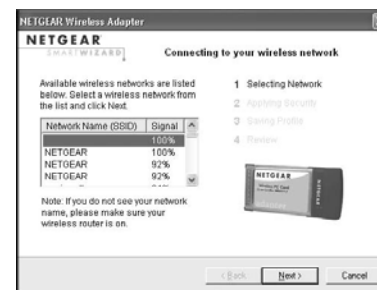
NETGEAR Wireless Adapter

NETGEAR
SMARTWIZARD

Connecting to your wireless network

Available wireless networks are listed below. Select a wireless network from the list and click Next.

| Network Name (SSID) | Signal |
|---|---|
| | 100% |
| NETGEAR | 100% |
| NETGEAR | 92% |
| NETGEAR | 92% |
| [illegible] | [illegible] |

Note: If you do not see your network name, please make sure your wireless router is on.

1 Selecting Network
2 Applying Security
3 Saving Profile
4 Review

NETGEAR

< Back
Next >
Cancel